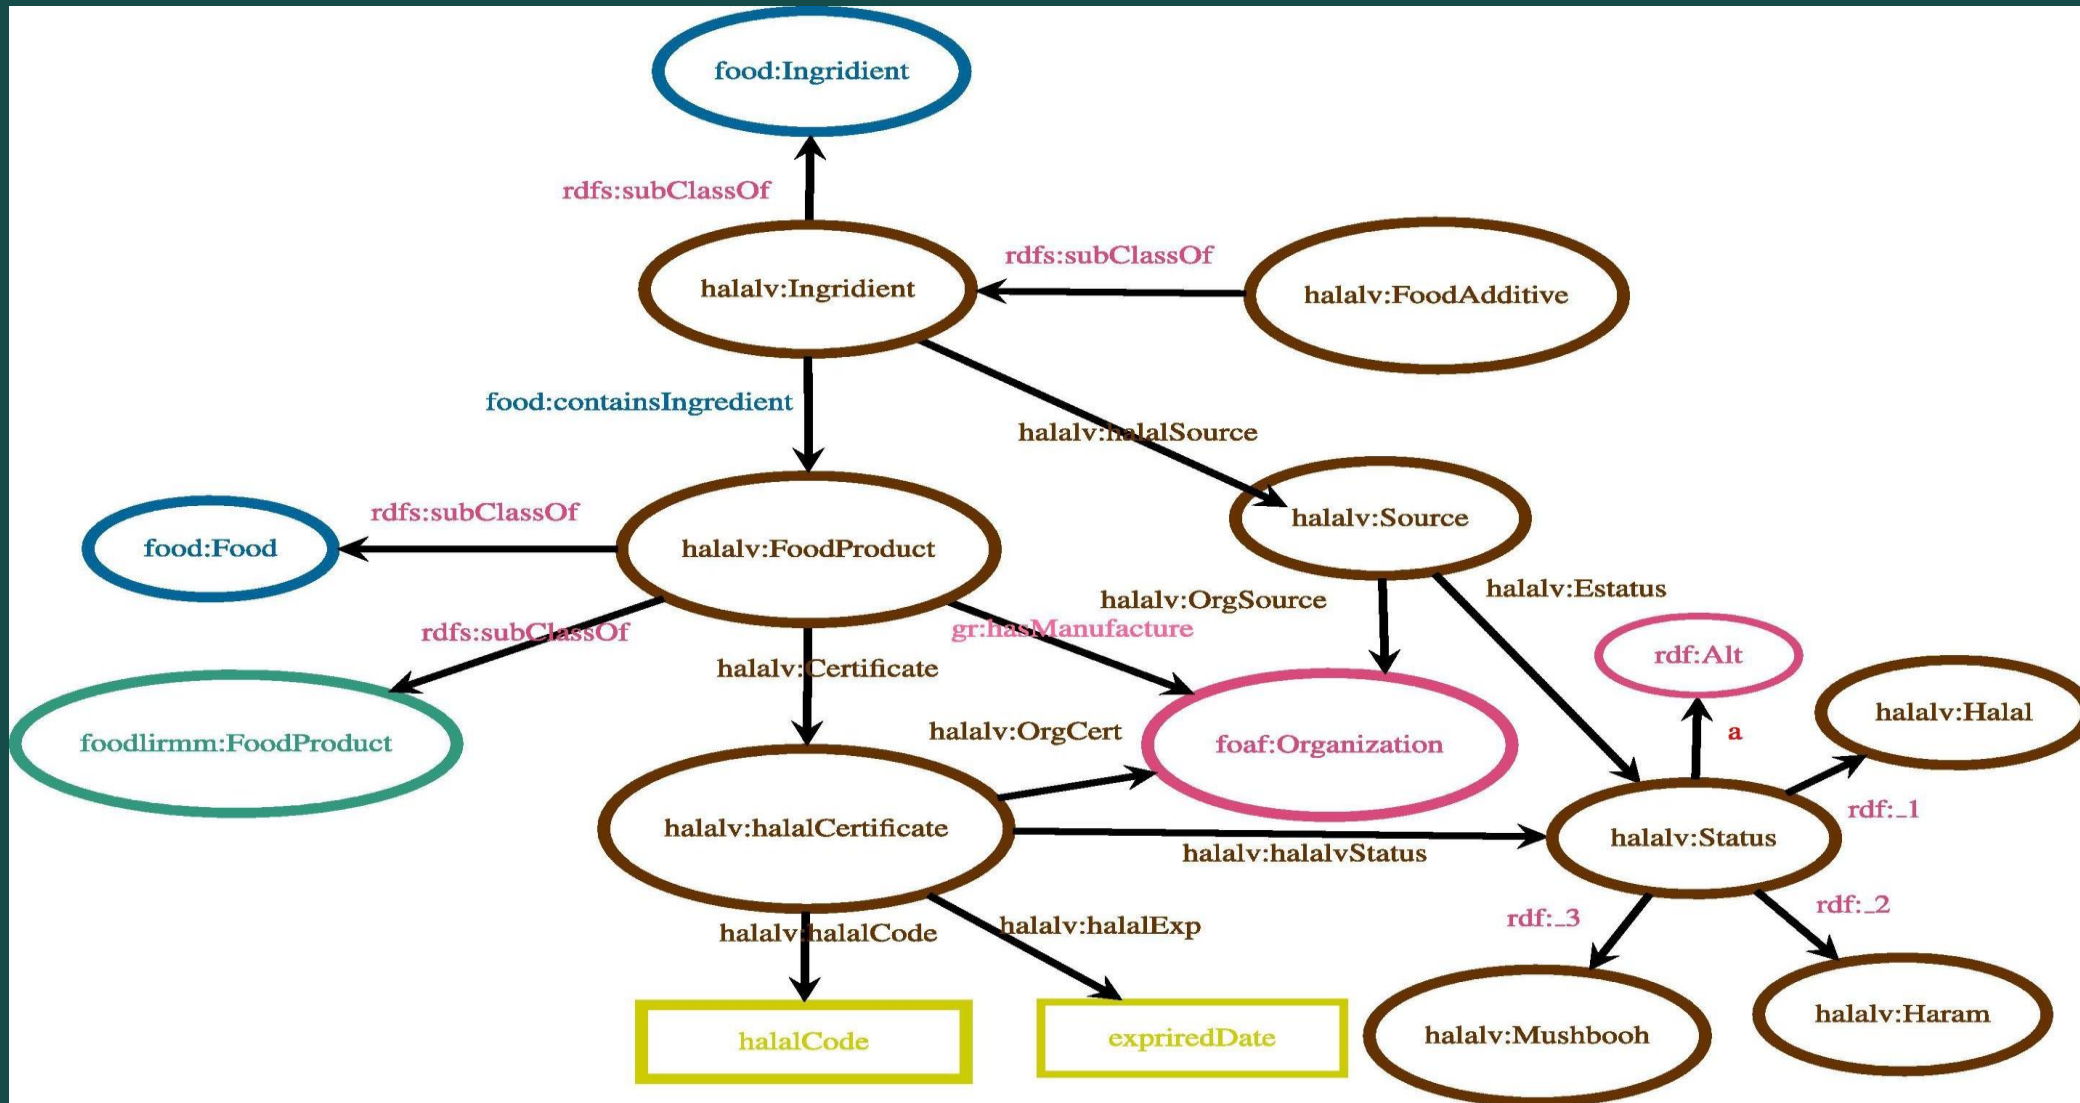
food:Ingridient

rdfs:subClassOf

halalv:Ingridient

rdfs:subClassOf

halalv:FoodAdditive

food:containsIngredient

halalv:halalSource

food:Food

rdfs:subClassOf

halalv:FoodProduct

halalv:Source

halalv:Estatus

halalv:OrgSource

rdfs:subClassOf

gr:hasManufacture

halalv:Certificate

rdf:Alt

foodlirmm:FoodProduct

halalv:OrgCert

foaf:Organization

a

halalv:Halal

rdf:_1

halalv:halalCertificate

halalv:Status

halalv:halalvStatus

rdf:_3

rdf:_2

halalv:halalCode

halalv:halalExp

halalv:Haram

halalCode

expriredDate

halalv:Mushbooh